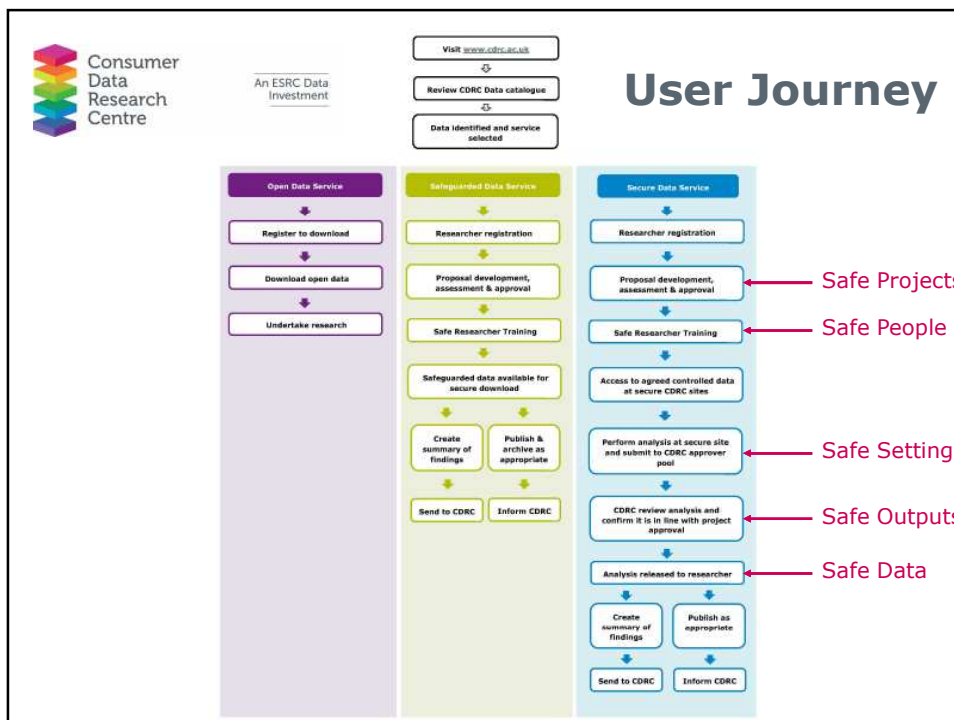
Consumer Data Research Centre

An ESRC Data Investment

Visit www.cdrc.ac.uk

Review CDRC Data catalogue

Data identified and service selected

User Journey

Open Data Service

Register to download

Download open data

Undertake research

Safeguarded Data Service

Researcher registration

Proposal development, assessment & approval

Safe Researcher Training

Safeguarded data available for secure download

Create summary of findings

Publish & archive as appropriate

Send to CDRC

Inform CDRC

Secure Data Service

Researcher registration

Proposal development, assessment & approval

Safe Researcher Training

Access to agreed controlled data at secure CDRC sites

Perform analysis at secure site and submit to CDRC approver pool

CDRC review analysis and confirm it is in line with project approval

Analysis released to researcher

Create summary of findings

Publish as appropriate

Send to CDRC

Inform CDRC

Safe Projects

Safe People

Safe Setting

Safe Outputs

Safe Data